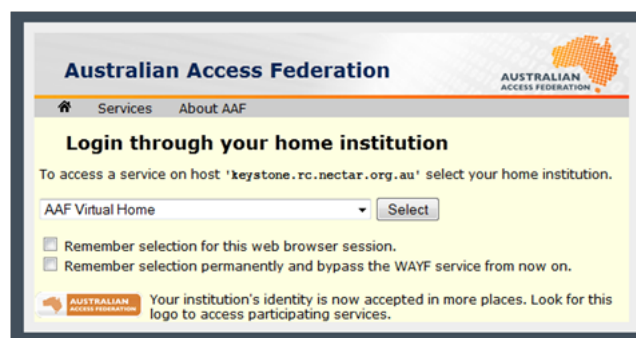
Australian Access Federation

AUSTRALIAN ACCESS FEDERATION

Services About AAF

Login through your home institution

To access a service on host 'keystone.rc.nectar.org.au' select your home institution.

AAF Virtual Home Select

Remember selection for this web browser session.

Remember selection permanently and bypass the WAYF service from now on.

AUSTRALIAN ACCESS FEDERATION

Your institution's identity is now accepted in more places. Look for this logo to access participating services.